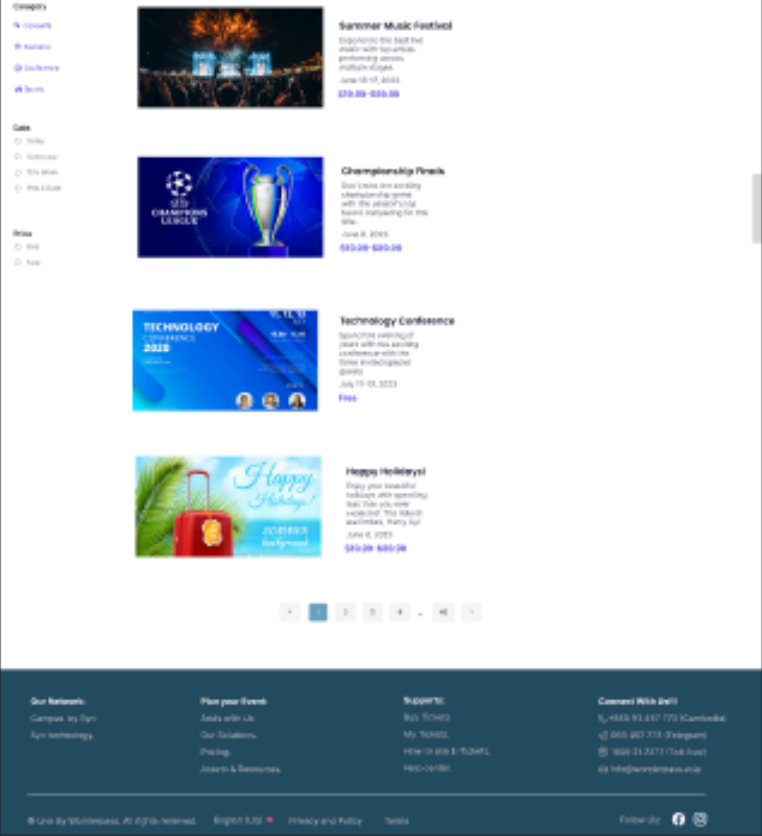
Category
Concerts
Sports
Conference
Tours

Date
Today
Tomorrow
This Week
This Month

Price
Paid
Free

Summer Music Festival
Experience the best live music with top artists performing across multiple stages.
June 15-17, 2023
$39.99-$99.99

CHAMPIONS LEAGUE

Championship Finals
Don't miss the exciting championship game with the season's top teams competing for the title.
June 8, 2023
$50.99-$89.99

TECHNOLOGY CONFERENCE 2020

Technology Conference
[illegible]
July 11-13, 2023
Free

Happy Holidays!

Happy Holidays!
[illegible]
June 8, 2023
$10.99-$89.99

‹ 1 2 3 4 ... 40 ›

Our Network:
Campus by Syn
Syn technology

Plan your Event
Sells with Us
Our Solutions
Pricing
Assets & Resources

Supports:
Buy Tickets
My Tickets
How to use E-Tickets
Help center

Connect With Us!!
+855 93 447 773 (Cambodia)
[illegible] (Telegram)
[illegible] (Tok-hoai)
info@wonderpass.asia

© Live By Wonderpass. All rights reserved.
English (US)
Privacy and Policy
Terms
Follow Us: